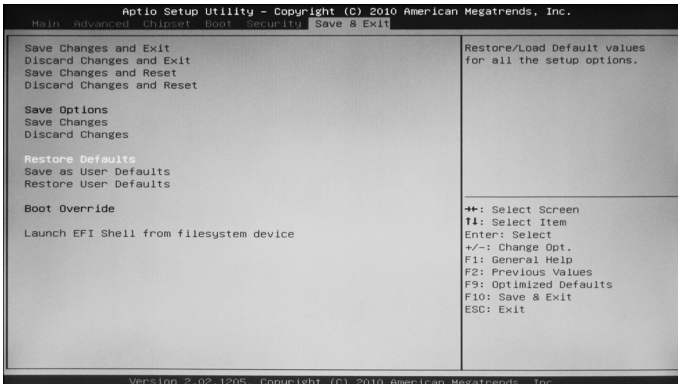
Aptio Setup Utility – Copyright (C) 2010 American Megatrends, Inc.
Main Advanced Chipset Boot Security Save & Exit

Save Changes and Exit
Discard Changes and Exit
Save Changes and Reset
Discard Changes and Reset

Save Options
Save Changes
Discard Changes

Restore Defaults
Save as User Defaults
Restore User Defaults

Boot Override

Launch EFI Shell from filesystem device

Restore/Load Default values for all the setup options.

→←: Select Screen
↑↓: Select Item
Enter: Select
+/-: Change Opt.
F1: General Help
F2: Previous Values
F9: Optimized Defaults
F10: Save & Exit
ESC: Exit

Version 2.02.1205 Copyright (C) 2010 American Megatrends, Inc.